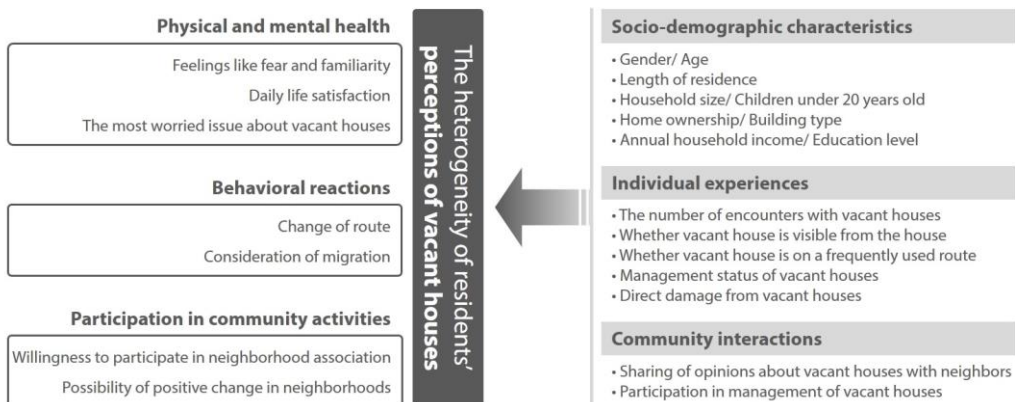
Physical and mental health

Feelings like fear and familiarity

Daily life satisfaction

The most worried issue about vacant houses

Behavioral reactions

Change of route

Consideration of migration

Participation in community activities

Willingness to participate in neighborhood association

Possibility of positive change in neighborhoods

The heterogeneity of residents' perceptions of vacant houses

Socio-demographic characteristics

• Gender/ Age
• Length of residence
• Household size/ Children under 20 years old
• Home ownership/ Building type
• Annual household income/ Education level

Individual experiences

• The number of encounters with vacant houses
• Whether vacant house is visible from the house
• Whether vacant house is on a frequently used route
• Management status of vacant houses
• Direct damage from vacant houses

Community interactions

• Sharing of opinions about vacant houses with neighbors
• Participation in management of vacant houses